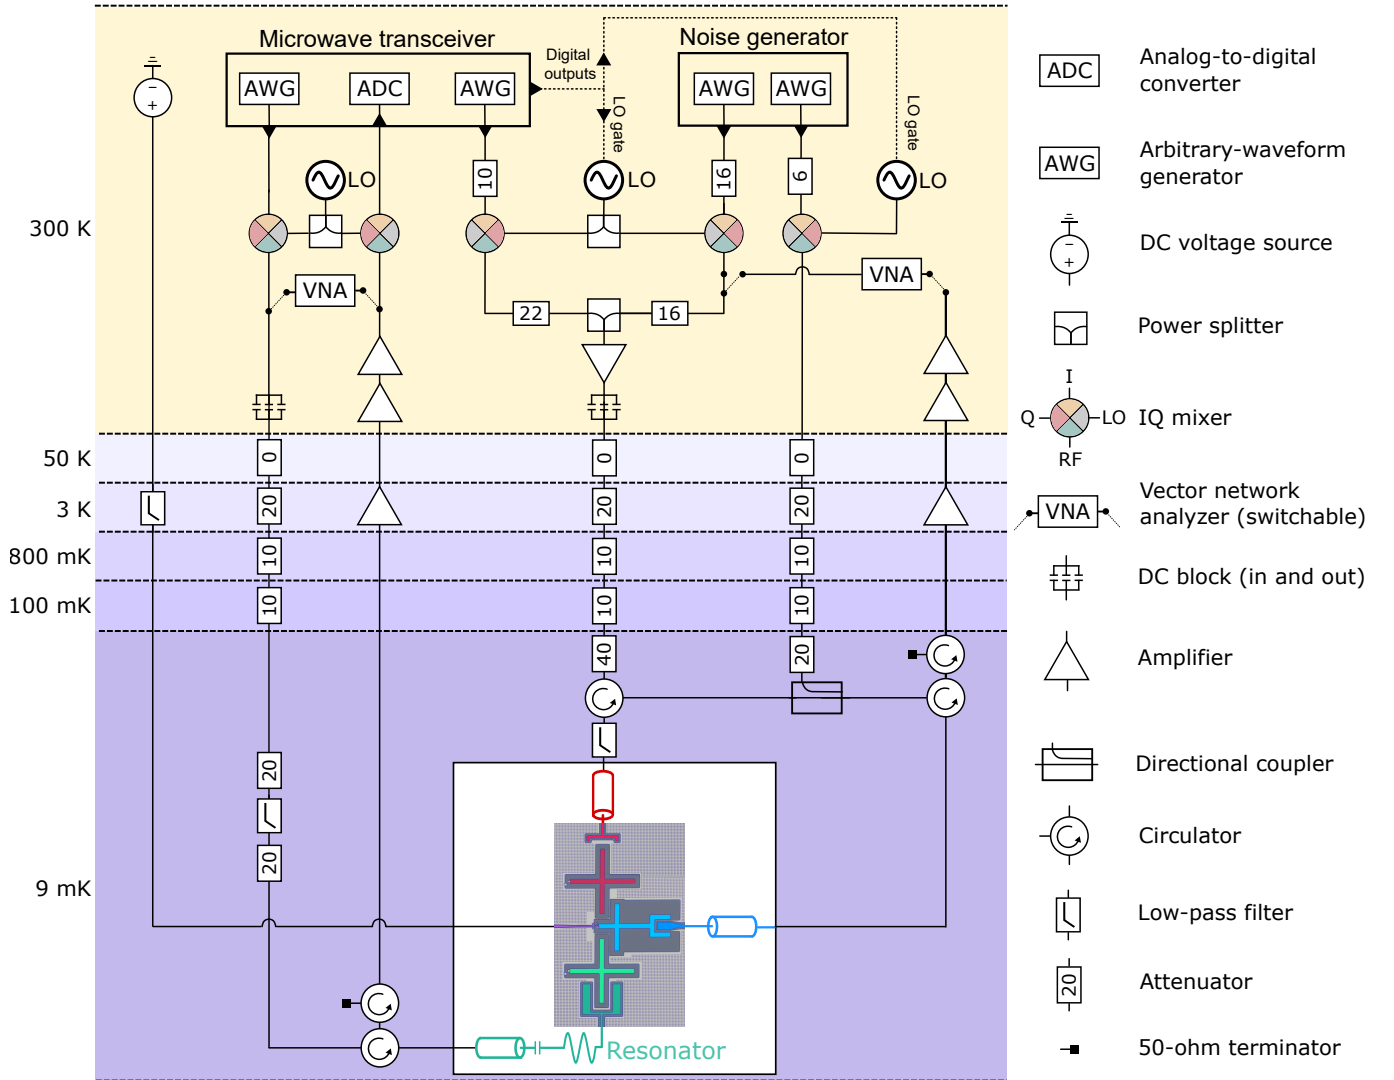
Microwave transceiver
Digital outputs
Noise generator
AWG
ADC
AWG
AWG
AWG
LO gate
LO gate
LO
LO
LO
10
16
6
VNA
VNA
22
16
300 K
50 K
3 K
800 mK
100 mK
9 mK
0
20
10
10
0
20
10
10
40
0
20
10
10
20
20
20
Resonator

ADC Analog-to-digital converter
AWG Arbitrary-waveform generator
DC voltage source
Power splitter
I
Q
LO
RF
IQ mixer
VNA Vector network analyzer (switchable)
DC block (in and out)
Amplifier
Directional coupler
Circulator
Low-pass filter
20 Attenuator
50-ohm terminator